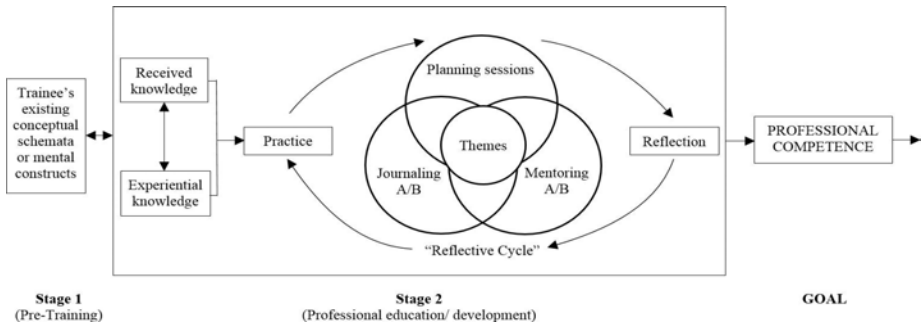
Trainee's existing conceptual schemata or mental constructs

Received knowledge

Experiential knowledge

Practice

Planning sessions

Themes

Journaling A/B

Mentoring A/B

"Reflective Cycle"

Reflection

PROFESSIONAL COMPETENCE

Stage 1
(Pre-Training)

Stage 2
(Professional education/ development)

GOAL